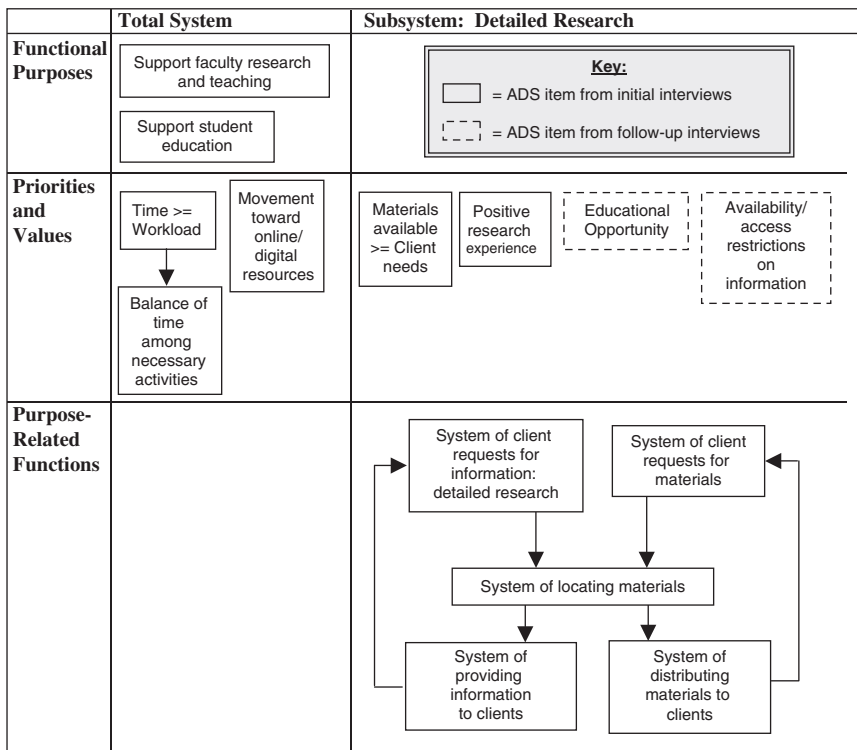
| | Total System | Subsystem: Detailed Research |
|---|---|---|
| Functional Purposes | Support faculty research and teaching; Support student education | Key: = ADS item from initial interviews; = ADS item from follow-up interviews |
| Priorities and Values | Time >= Workload; Balance of time among necessary activities; Movement toward online/ digital resources | Materials available >= Client needs; Positive research experience; Educational Opportunity; Availability/ access restrictions on information |
| Purpose-Related Functions | | System of client requests for information: detailed research; System of client requests for materials; System of locating materials; System of providing information to clients; System of distributing materials to clients |